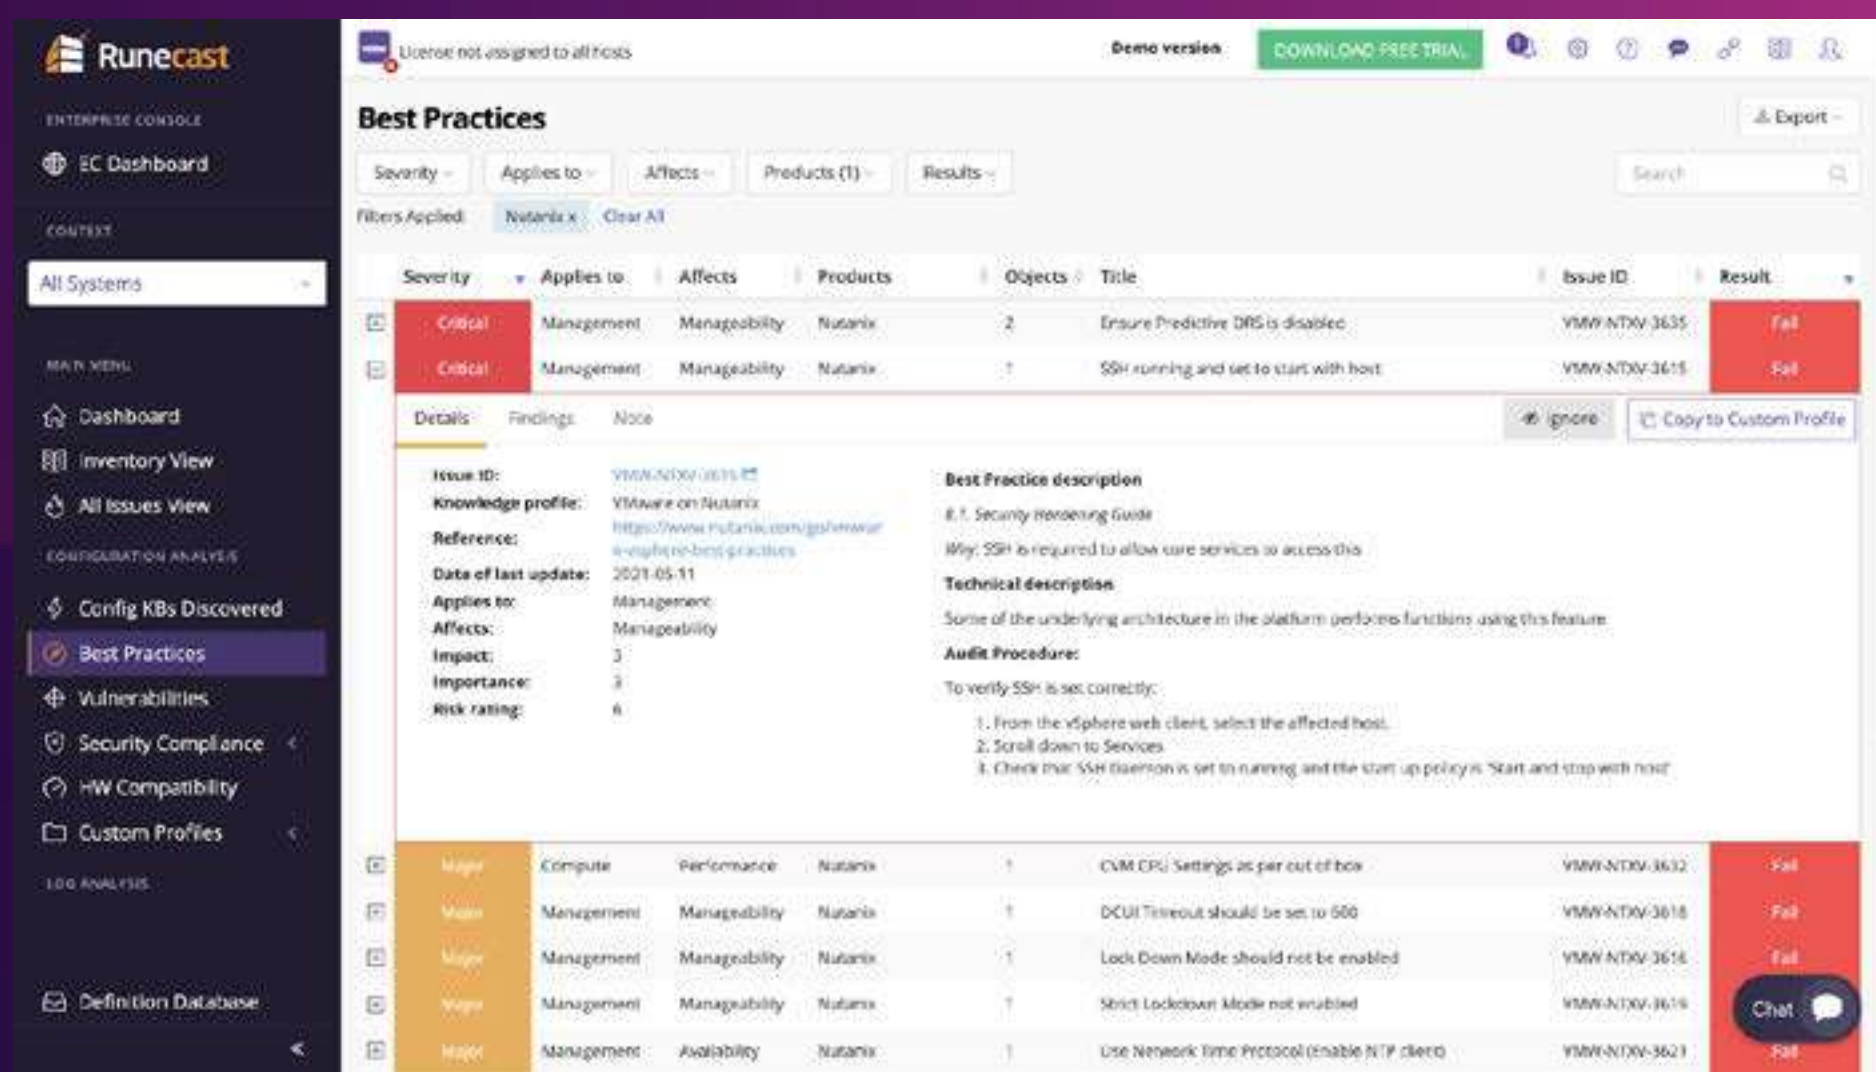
Runecast

ENTERPRISE CONSOLE

EC Dashboard

CONTEXT

All Systems

MAIN MENU

Dashboard

Inventory View

All Issues View

CONFIGURATION ANALYSIS

Config KBs Discovered

Best Practices

Vulnerabilities

Security Compliance

HW Compatibility

Custom Profiles

LOG ANALYSIS

Definition Database

License not assigned to all hosts

Demo version

DOWNLOAD FREE TRIAL

Best Practices

Export

Severity Applies to Affects Products (1) Results

Search

Filters Applied: Nutanix x Clear All

| Severity | Applies to | Affects | Products | Objects | Title | Issue ID | Result |
|---|---|---|---|---|---|---|---|
| Critical | Management | Manageability | Nutanix | 2 | Ensure Predictive DRS is disabled | VMW-NTXV-3635 | Fail |
| Critical | Management | Manageability | Nutanix | 1 | SSH running and set to start with host | VMW-NTXV-3615 | Fail |

Details Findings Note

Ignore Copy to Custom Profile

Issue ID: VMW-NTXV-3615
Knowledge profile: VMware on Nutanix
Reference: https://www.nutanix.com/go/vmware-vsphere-best-practices
Date of last update: 2021-05-11
Applies to: Management
Affects: Manageability
Impact: 3
Importance: 3
Risk rating: 6

Best Practice description

8.1. Security Hardening Guide

Why: SSH is required to allow sure services to access this

Technical description

Some of the underlying architecture in the platform performs functions using this feature

Audit Procedure:

To verify SSH is set correctly:

1. From the vSphere web client, select the affected host.
2. Scroll down to Services
3. Check that SSH Daemon is set to running and the start up policy is "Start and stop with host"

| Major | Compute | Performance | Nutanix | 1 | CVM CPU Settings as per out of box | VMW-NTXV-3632 | Fail |
|---|---|---|---|---|---|---|---|
| Major | Management | Manageability | Nutanix | 1 | DCUI Timeout should be set to 600 | VMW-NTXV-3618 | Fail |
| Major | Management | Manageability | Nutanix | 1 | Lock Down Mode should not be enabled | VMW-NTXV-3616 | Fail |
| Major | Management | Manageability | Nutanix | 1 | Strict Lockdown Mode not enabled | VMW-NTXV-3619 | Fail |
| Major | Management | Availability | Nutanix | 1 | Use Network Time Protocol (enable NTP client) | VMW-NTXV-3621 | Fail |

Chat